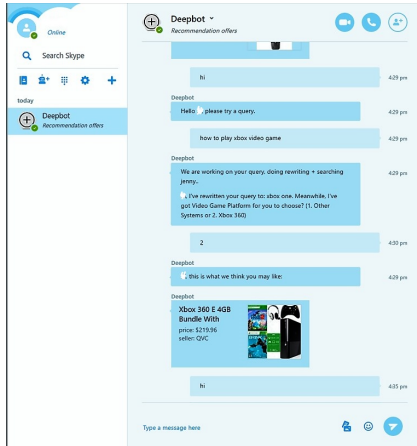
Online

Search Skype

today

Deepbot
Recommendation offers

Deepbot
Recommendation offers

hi
4:29 pm

Deepbot
Hello , please try a query.
4:29 pm

how to play xbox video game
4:29 pm

Deepbot
We are working on your query, doing rewriting + searching jenny.

, I've rewritten your query to: xbox one. Meanwhile, I've got Video Game Platform for you to choose? (1. Other Systems or 2. Xbox 360)
4:29 pm

2
4:30 pm

Deepbot
, this is what we think you may like:
4:29 pm

Deepbot
Xbox 360 E 4GB Bundle With
price: $219.96
seller: QVC

hi
4:35 pm

Type a message here